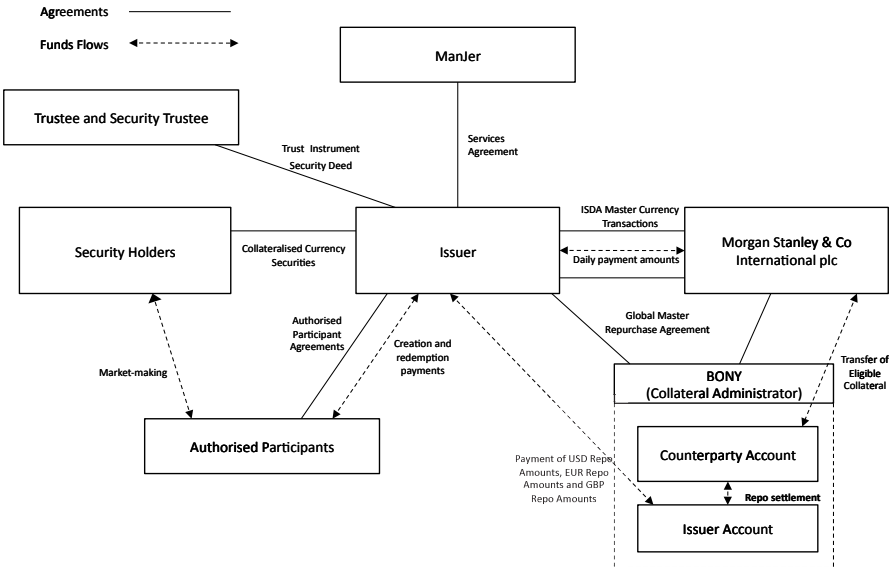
Agreements

Funds Flows

ManJer

Trustee and Security Trustee

Services Agreement

Trust Instrument

Security Deed

Security Holders

Collateralised Currency Securities

Issuer

ISDA Master Currency Transactions

Daily payment amounts

Morgan Stanley & Co International plc

Authorised Participant Agreements

Creation and redemption payments

Global Master Repurchase Agreement

Market-making

BONY (Collateral Administrator)

Transfer of Eligible Collateral

Authorised Participants

Payment of USD Repo Amounts, EUR Repo Amounts and GBP Repo Amounts

Counterparty Account

Repo settlement

Issuer Account